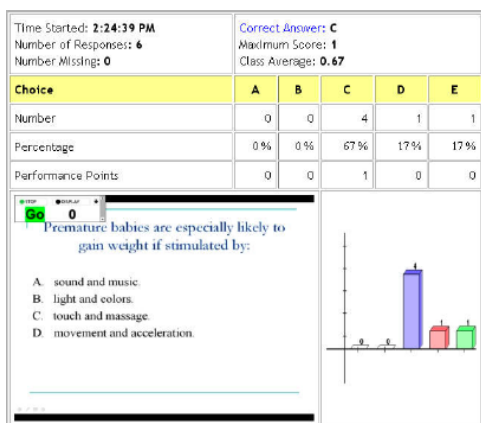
Time Started: **2:24:39 PM**
Number of Responses: **6**
Number Missing: **0**

Correct Answer: **C**
Maximum Score: **1**
Class Average: **0.67**

| Choice | A | B | C | D | E |
|---|---|---|---|---|---|
| Number | 0 | 0 | 4 | 1 | 1 |
| Percentage | 0% | 0% | 67% | 17% | 17% |
| Performance Points | 0 | 0 | 1 | 0 | 0 |

STOP DISPLAY
Go 0

Premature babies are especially likely to gain weight if stimulated by:

A. sound and music.
B. light and colors.
C. touch and massage.
D. movement and acceleration.

0 0 4